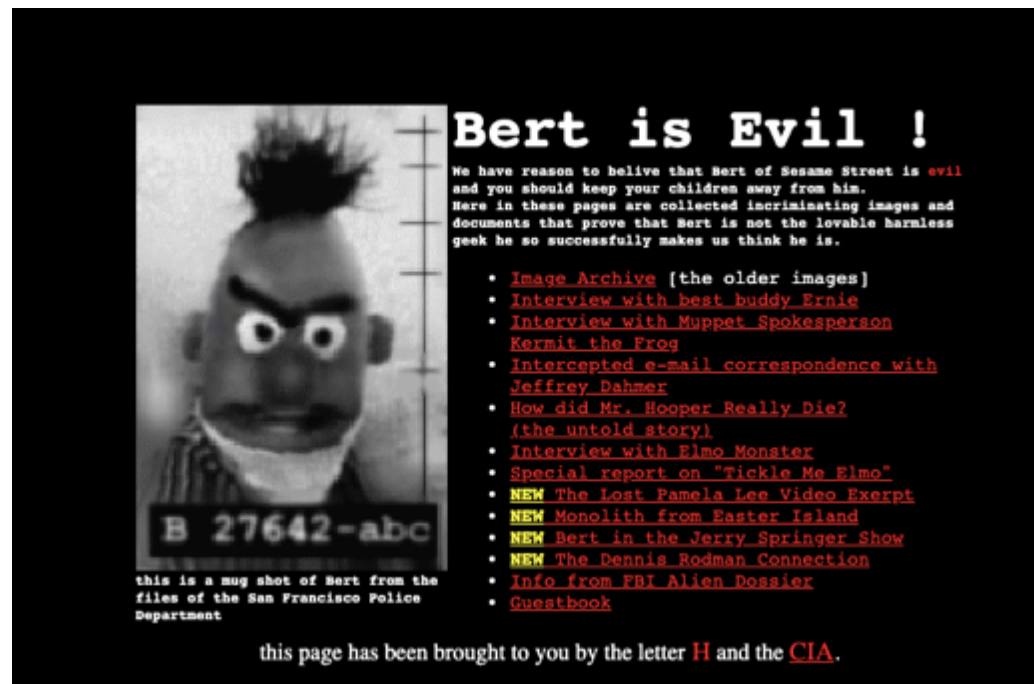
B 27642-abc

this is a mug shot of Bert from the files of the San Francisco Police Department

Bert is Evil !

We have reason to belive that Bert of Sesame Street is evil and you should keep your children away from him. Here in these pages are collected incriminating images and documents that prove that Bert is not the lovable harmless geek he so successfully makes us think he is.

- Image Archive [the older images]
- Interview with best buddy Ernie
- Interview with Muppet Spokesperson Kermit the Frog
- Intercepted e-mail correspondence with Jeffrey Dahmer
- How did Mr. Hooper Really Die? (the untold story)
- Interview with Elmo Monster
- Special report on "Tickle Me Elmo"
- NEW The Lost Pamela Lee Video Exerpt
- NEW Monolith from Easter Island
- NEW Bert in the Jerry Springer Show
- NEW The Dennis Rodman Connection
- Info from FBI Alien Dossier
- Guestbook

this page has been brought to you by the letter H and the CIA.